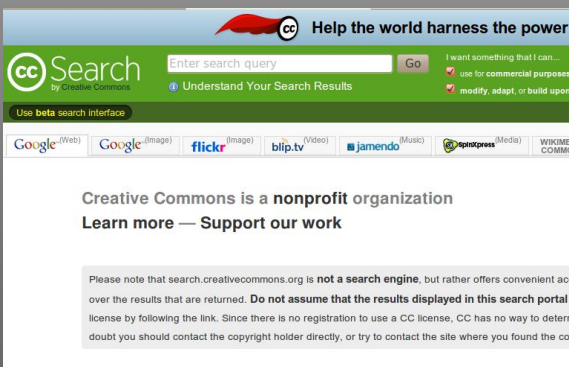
cc Help the world harness the power

cc Search by Creative Commons

Enter search query Go

Understand Your Search Results

I want something that I can...

use for commercial purposes

modify, adapt, or build upon

Use beta search interface

Google (Web) | Google (Image) | flickr (Image) | blip.tv (Video) | jamendo (Music) | SpinXpress (Media) | WIKIME COMMO

Creative Commons is a nonprofit organization
Learn more — Support our work

Please note that search.creativecommons.org is not a search engine, but rather offers convenient ac over the results that are returned. Do not assume that the results displayed in this search portal license by following the link. Since there is no registration to use a CC license, CC has no way to deter doubt you should contact the copyright holder directly, or try to contact the site where you found the co